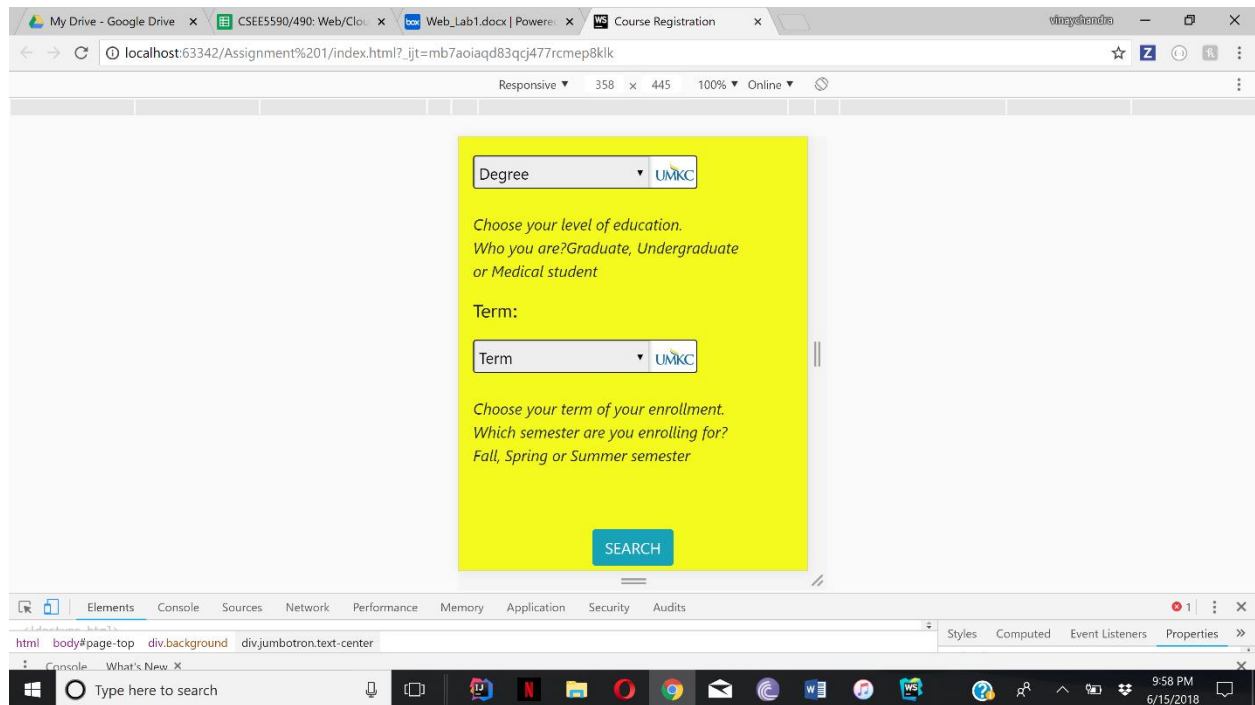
My Drive - Google Drive ×
CSEE5590/490: Web/Clou ×
Web_Lab1.docx | Powere ×
Course Registration ×
vinaychandra

localhost:63342/Assignment%201/index.html?_ijt=mb7aoiaqd83qcj477rcmep8klk

Responsive ▼ 358 × 445 100% ▼ Online ▼

Degree
UMKC

Choose your level of education.
Who you are?Graduate, Undergraduate or Medical student

Term:

Term
UMKC

Choose your term of your enrollment.
Which semester are you enrolling for?
Fall, Spring or Summer semester

SEARCH

Elements Console Sources Network Performance Memory Application Security Audits
1
html body#page-top div.background div.jumbotron.text-center
Styles Computed Event Listeners Properties
Console What's New ×

Type here to search
9:58 PM
6/15/2018